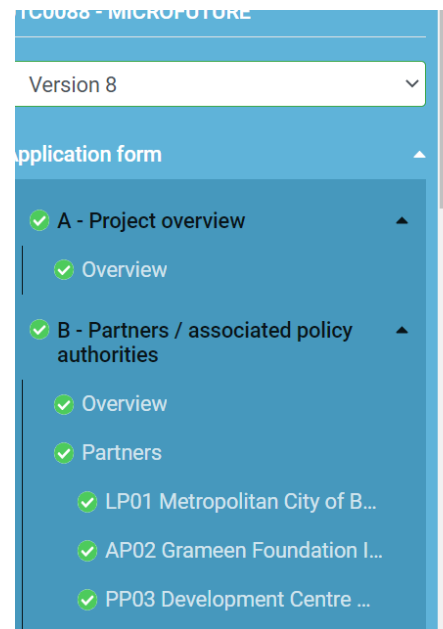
TC0088 - MICROFUTURE

Version 8

Application form

A - Project overview

Overview

B - Partners / associated policy authorities

Overview

Partners

LP01 Metropolitan City of B...

AP02 Grameen Foundation I...

PP03 Development Centre ...